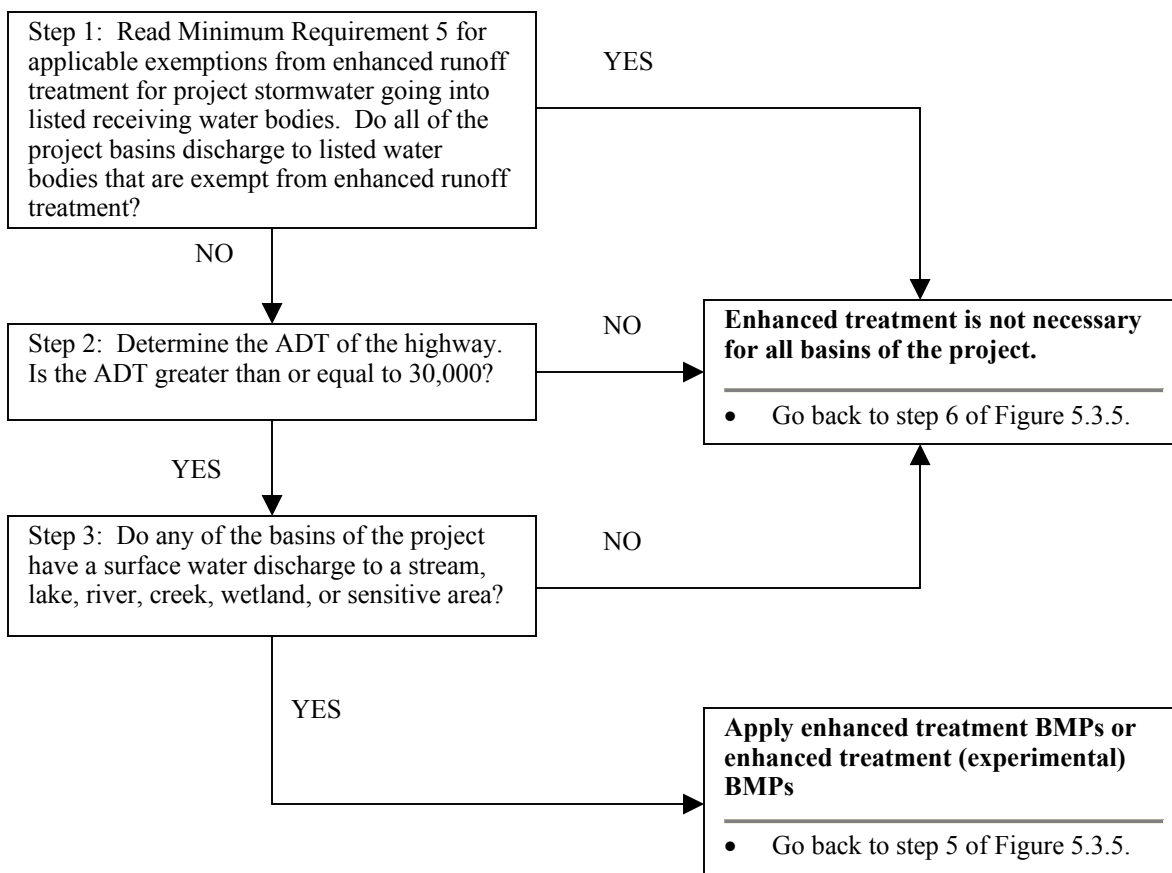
Step 1: Read Minimum Requirement 5 for applicable exemptions from enhanced runoff treatment for project stormwater going into listed receiving water bodies. Do all of the project basins discharge to listed water bodies that are exempt from enhanced runoff treatment?

YES

NO

Step 2: Determine the ADT of the highway. Is the ADT greater than or equal to 30,000?

NO

**Enhanced treatment is not necessary for all basins of the project.**

• Go back to step 6 of Figure 5.3.5.

YES

Step 3: Do any of the basins of the project have a surface water discharge to a stream, lake, river, creek, wetland, or sensitive area?

NO

YES

**Apply enhanced treatment BMPs or enhanced treatment (experimental) BMPs**

• Go back to step 5 of Figure 5.3.5.